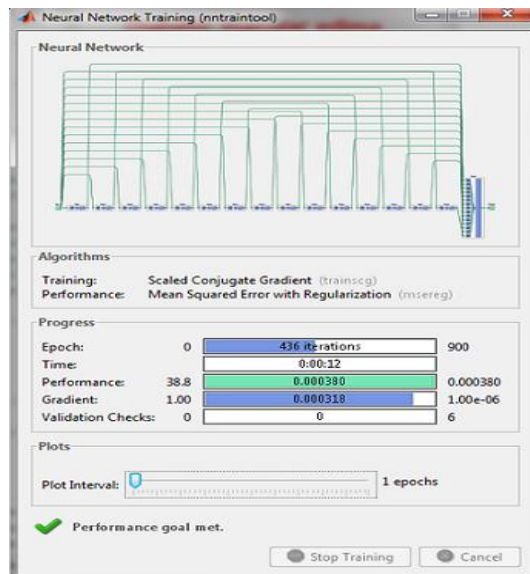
Neural Network Training (nntraintool)

Neural Network

Algorithms

Training: Scaled Conjugate Gradient (trainscg)
Performance: Mean Squared Error with Regularization (msereg)

Progress

| | | | |
|---|---|---|---|
| Epoch: | 0 | 436 iterations | 900 |
| Time: | | 0:00:12 | |
| Performance: | 38.8 | 0.000380 | 0.000380 |
| Gradient: | 1.00 | 0.000318 | 1.00e-06 |
| Validation Checks: | 0 | 0 | 6 |

Plots

Plot Interval: 1 epochs

Performance goal met.

Stop Training Cancel